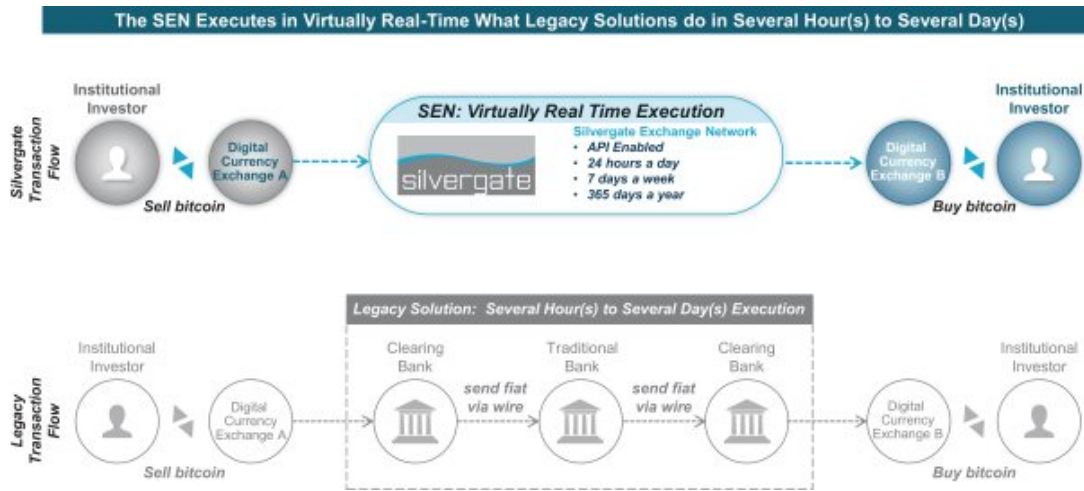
The SEN Executes in Virtually Real-Time What Legacy Solutions do in Several Hour(s) to Several Day(s)

Silvergate Transaction Flow

Institutional Investor

Digital Currency Exchange A

Sell bitcoin

SEN: Virtually Real Time Execution

silvergate

Silvergate Exchange Network
• API Enabled
• 24 hours a day
• 7 days a week
• 365 days a year

Digital Currency Exchange B

Institutional Investor

Buy bitcoin

Legacy Transaction Flow

Institutional Investor

Digital Currency Exchange A

Sell bitcoin

Legacy Solution: Several Hour(s) to Several Day(s) Execution

Clearing Bank

send fiat via wire

Traditional Bank

send fiat via wire

Clearing Bank

Digital Currency Exchange B

Institutional Investor

Buy bitcoin